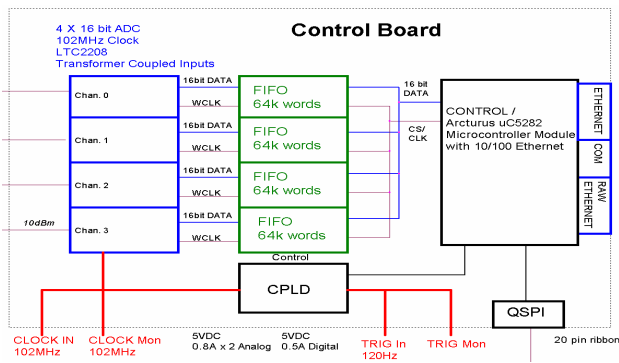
4 X 16 bit ADC
102MHz Clock
LTC2208
Transformer Coupled Inputs

Control Board

Chan. 0
Chan. 1
Chan. 2
10dBm
Chan. 3

16bit DATA
WCLK
16bit DATA
WCLK
16bit DATA
WCLK
16bit DATA
WCLK

FIFO
64k words
FIFO
64k words
FIFO
64k words
FIFO
64k words

16 bit
DATA
CS/
CLK

CONTROL /
Arcturus uC5282
Microcontroller Module
with 10/100 Ethernet

ETHERNET
COM
RAW ETHERNET

Control
CPLD

QSPI

CLOCK IN
102MHz
CLOCK Mon
102MHz
5VDC
0.8A x 2 Analog
5VDC
0.5A Digital
TRIG In
120Hz
TRIG Mon
20 pin ribbon